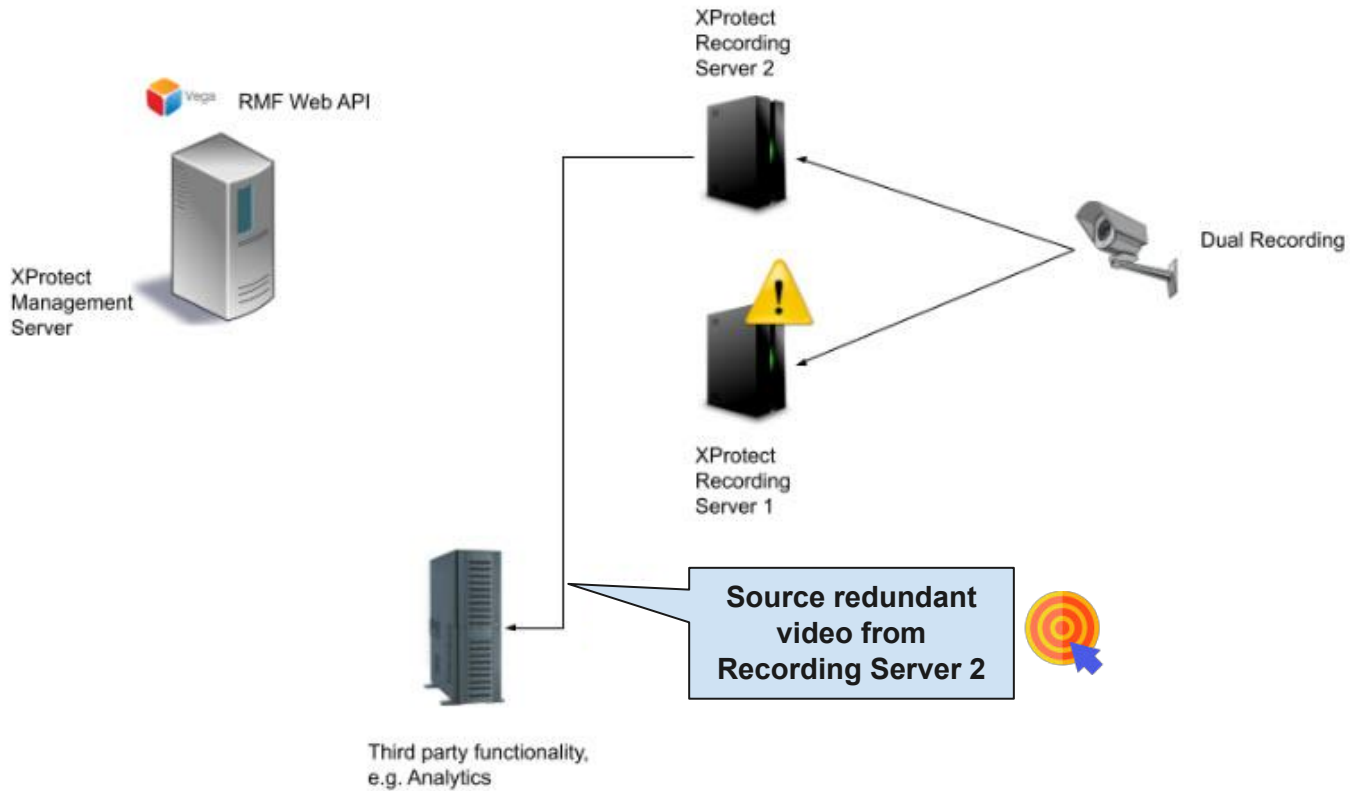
Vega RMF Web API

XProtect Management Server

XProtect Recording Server 2

Dual Recording

XProtect Recording Server 1

Source redundant video from Recording Server 2

Third party functionality, e.g. Analytics